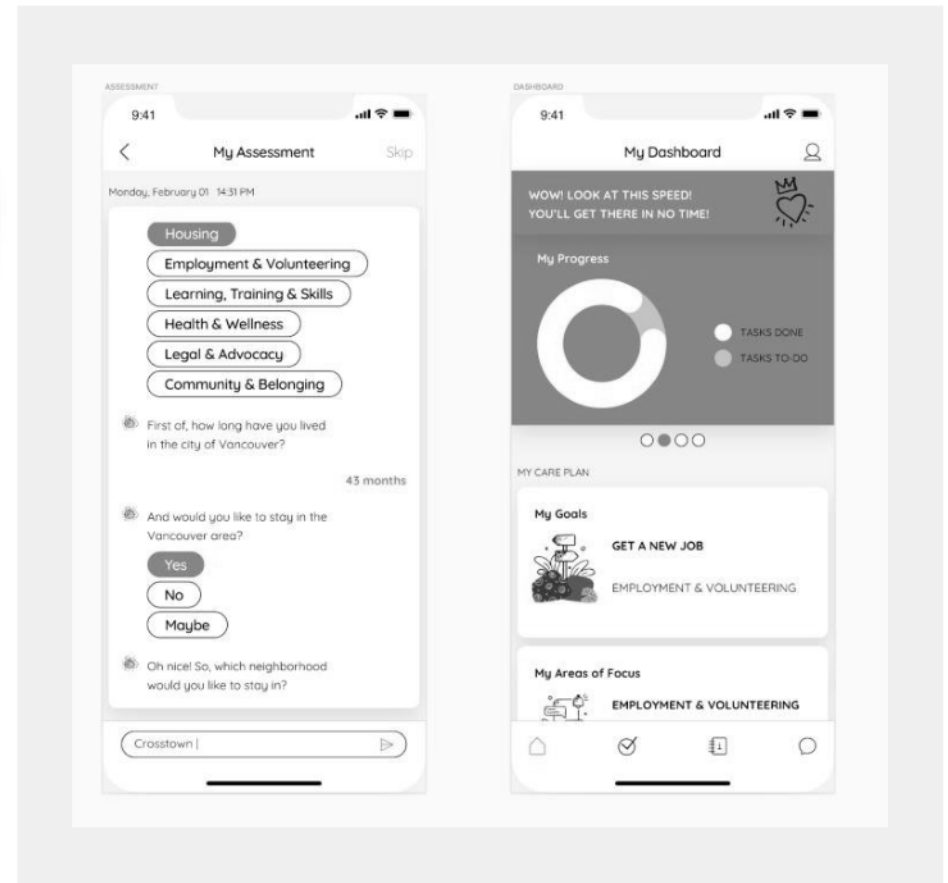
ASSESSMENT

9:41

My Assessment

Skip

Monday, February 01 14:31 PM

Housing

Employment & Volunteering

Learning, Training & Skills

Health & Wellness

Legal & Advocacy

Community & Belonging

First of, how long have you lived in the city of Vancouver?

43 months

And would you like to stay in the Vancouver area?

Yes

No

Maybe

Oh nice! So, which neighborhood would you like to stay in?

Crosstown |

DASHBOARD

9:41

My Dashboard

WOW! LOOK AT THIS SPEED! YOU'LL GET THERE IN NO TIME!

My Progress

TASKS DONE

TASKS TO-DO

MY CARE PLAN

My Goals

GET A NEW JOB

EMPLOYMENT & VOLUNTEERING

My Areas of Focus

EMPLOYMENT & VOLUNTEERING